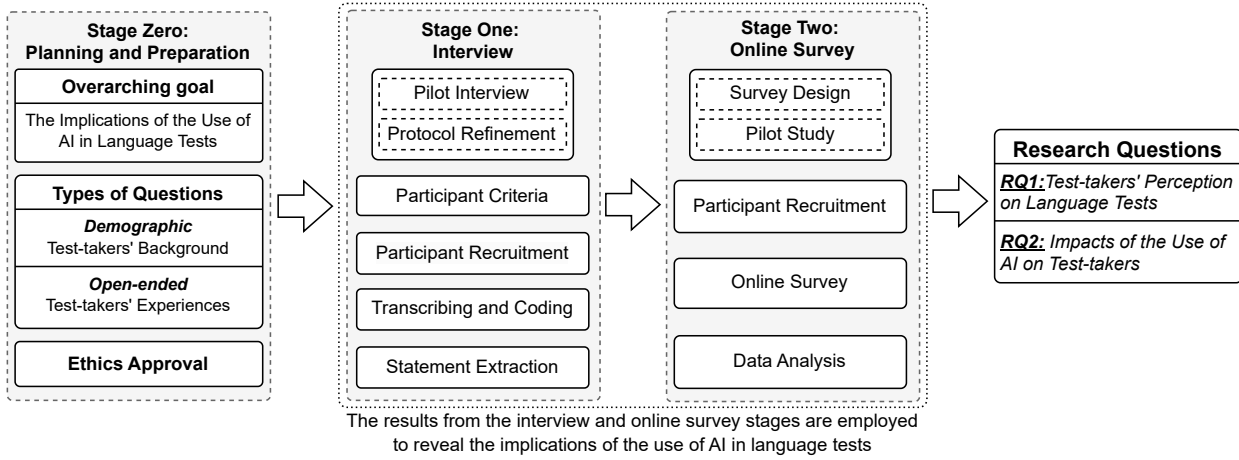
Stage Zero:
Planning and Preparation

Overarching goal

The Implications of the Use of AI in Language Tests

Types of Questions

*Demographic*
Test-takers' Background

*Open-ended*
Test-takers' Experiences

Ethics Approval

Stage One:
Interview

Pilot Interview

Protocol Refinement

Participant Criteria

Participant Recruitment

Transcribing and Coding

Statement Extraction

Stage Two:
Online Survey

Survey Design

Pilot Study

Participant Recruitment

Online Survey

Data Analysis

Research Questions

RQ1: Test-takers' Perception on Language Tests

RQ2: Impacts of the Use of AI on Test-takers

The results from the interview and online survey stages are employed to reveal the implications of the use of AI in language tests